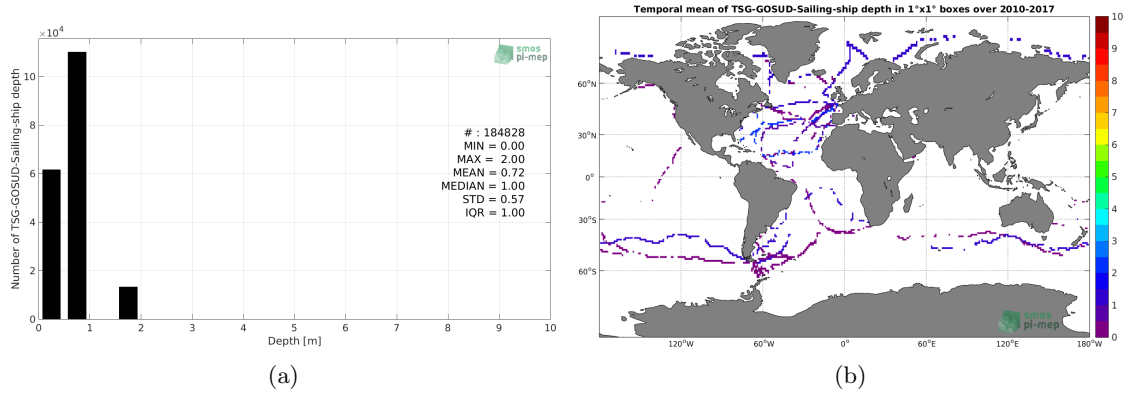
$\times 10^4$

smos pi-mep

Number of TSG-GOSUD-Sailing-ship depth

10
8
6
4
2
0

# : 184828
MIN = 0.00
MAX = 2.00
MEAN = 0.72
MEDIAN = 1.00
STD = 0.57
IQR = 1.00

0 1 2 3 4 5 6 7 8 9 10
Depth [m]

(a)

Temporal mean of TSG-GOSUD-Sailing-ship depth in 1°x1° boxes over 2010-2017

60°N
30°N
0°
30°S
60°S

120°W 60°W 0° 60°E 120°E 180°W

smos pi-mep

10
9
8
7
6
5
4
3
2
1
0

(b)